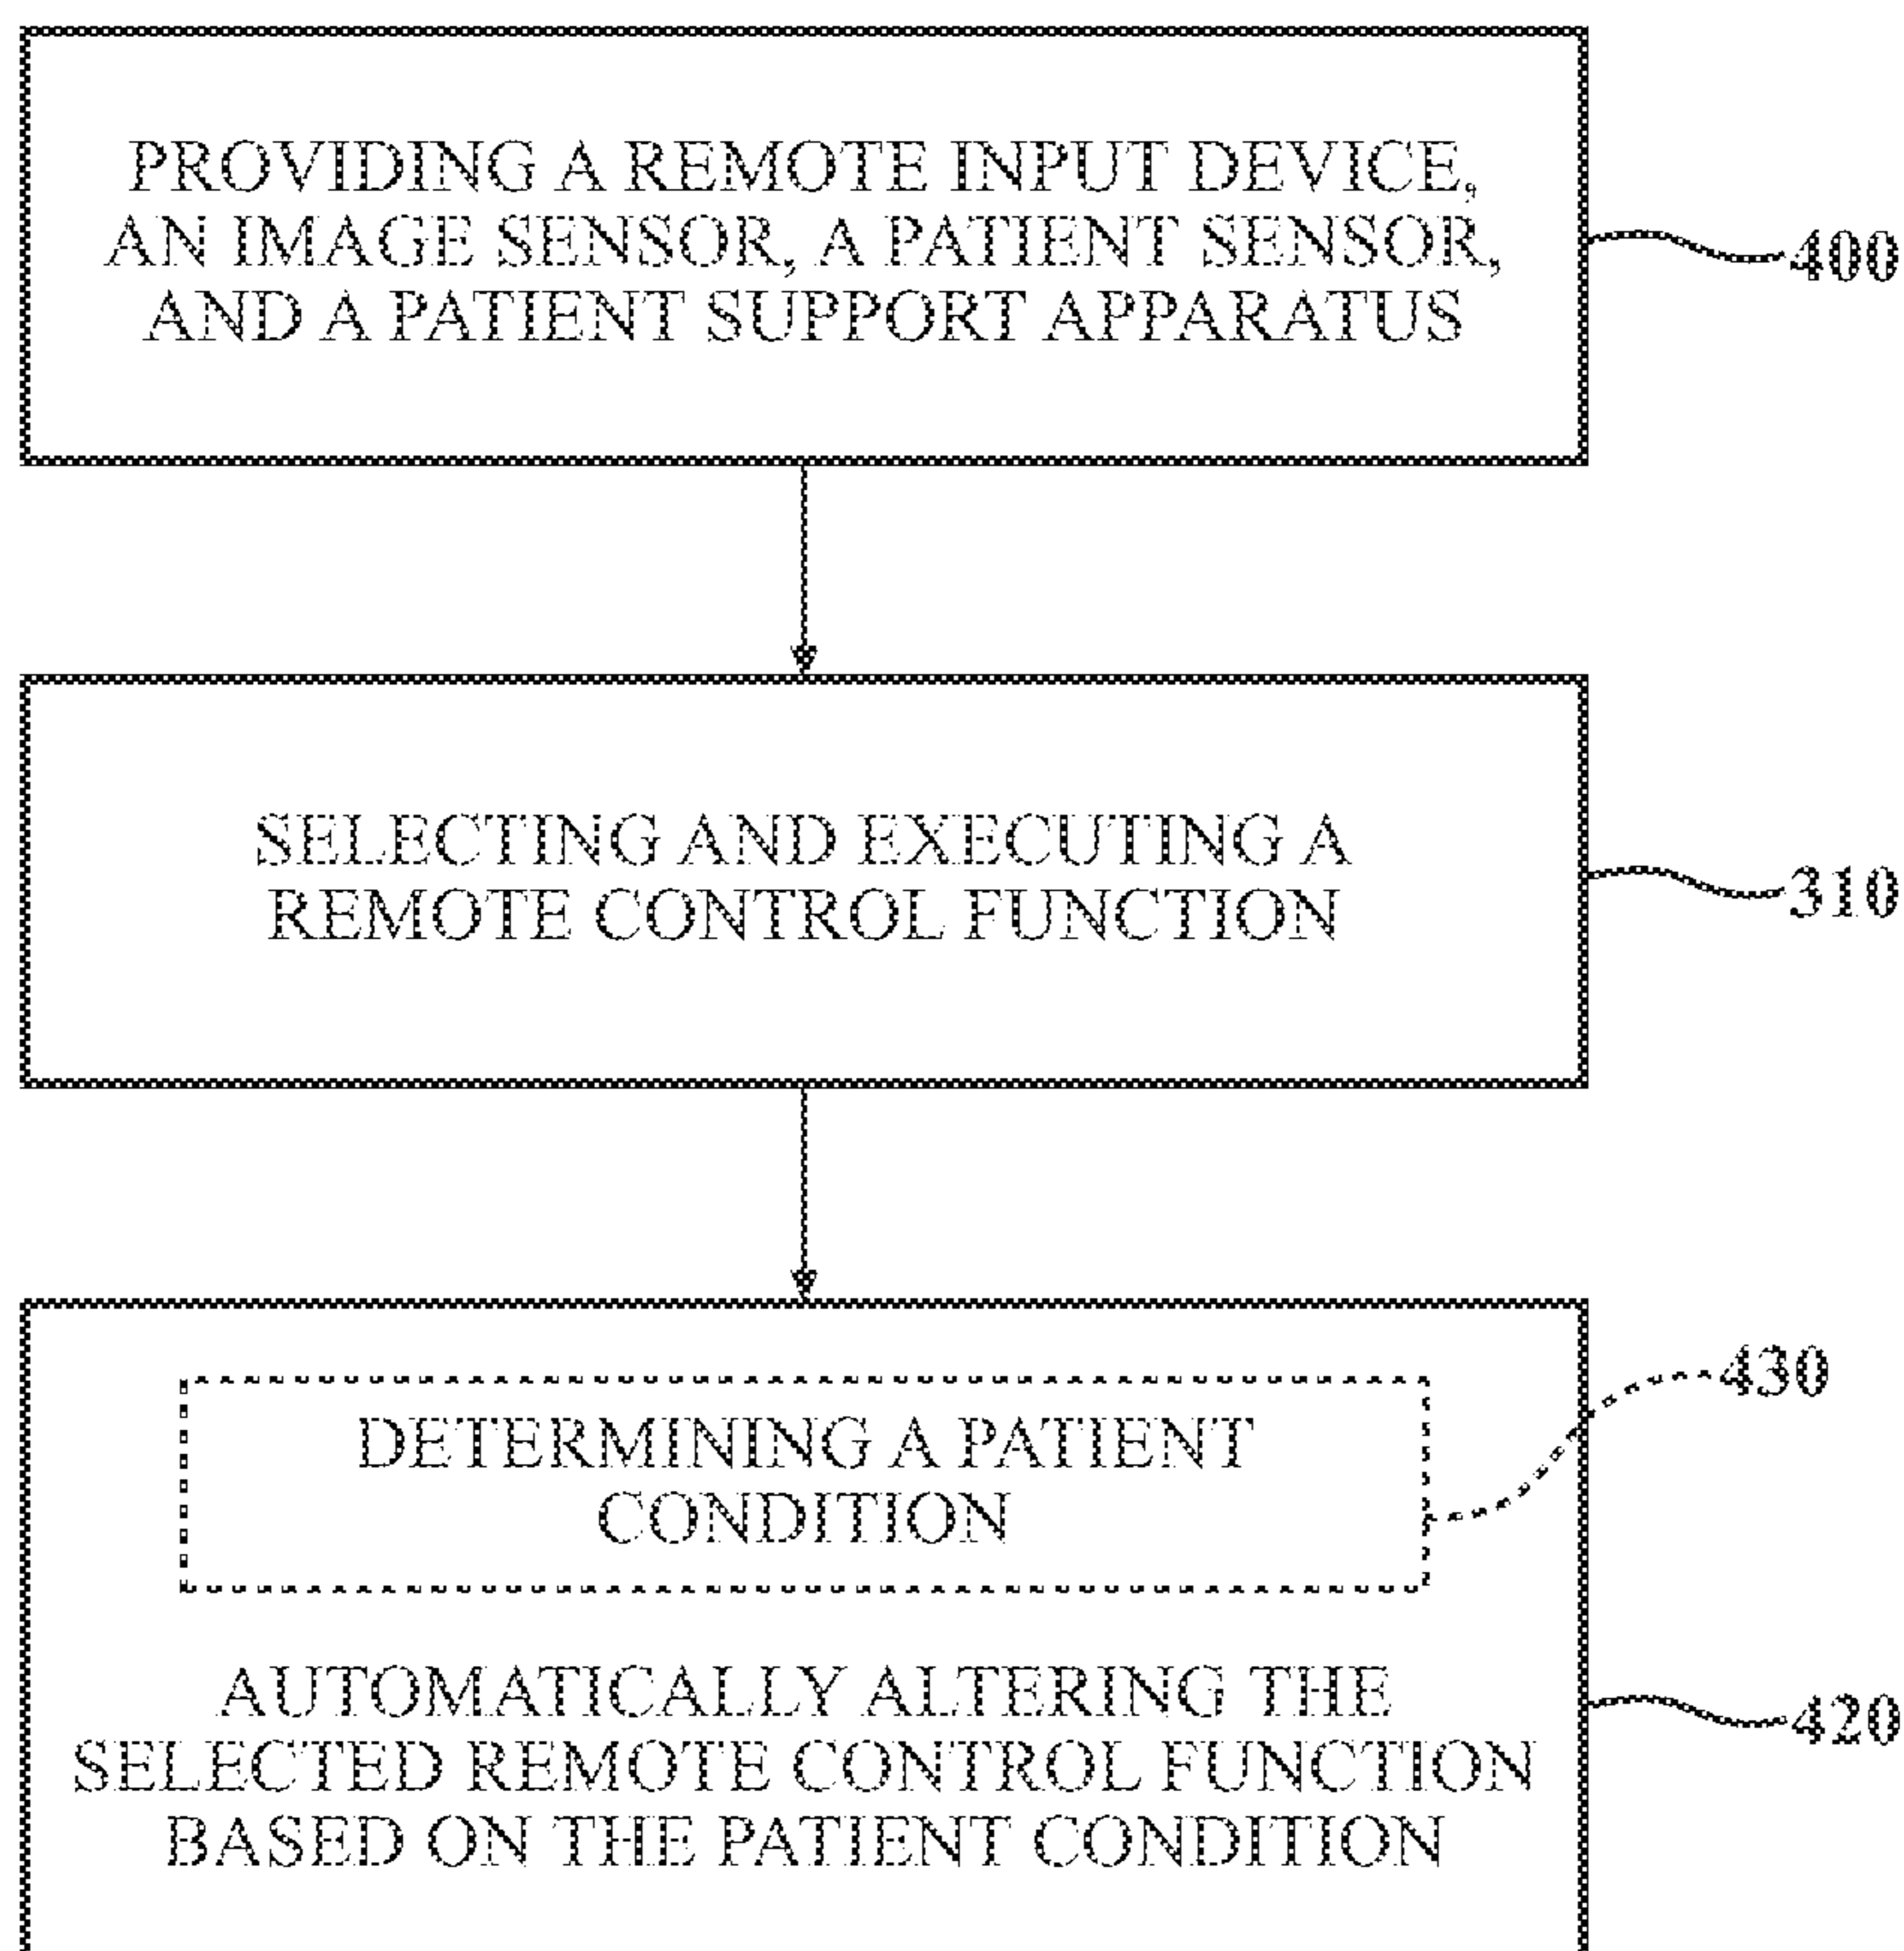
PROVIDING A REMOTE INPUT DEVICE, AN IMAGE SENSOR, A PATIENT SENSOR, AND A PATIENT SUPPORT APPARATUS

400

SELECTING AND EXECUTING A REMOTE CONTROL FUNCTION

310

DETERMINING A PATIENT CONDITION

430

AUTOMATICALLY ALTERING THE SELECTED REMOTE CONTROL FUNCTION BASED ON THE PATIENT CONDITION

420